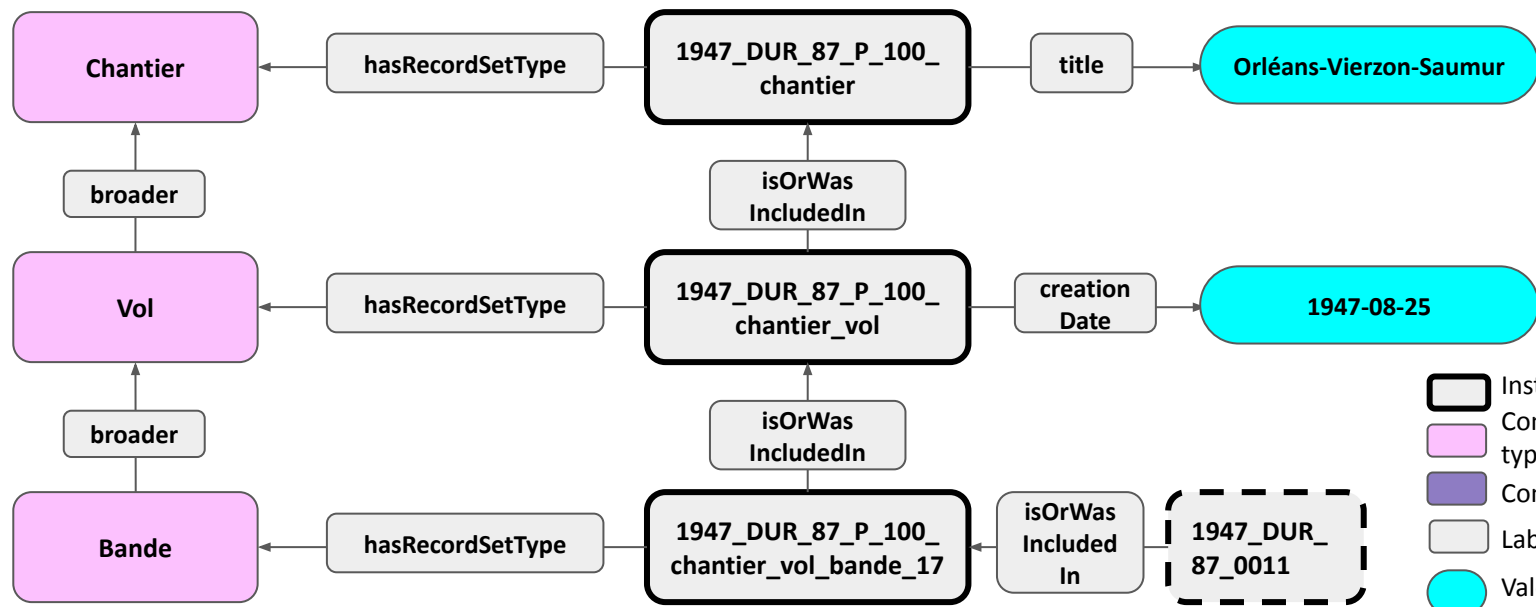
Chantier

hasRecordSetType

1947_DUR_87_P_100_chantier

title

Orléans-Vierzon-Saumur

broader

isOrWas IncludedIn

Vol

hasRecordSetType

1947_DUR_87_P_100_chantier_vol

creation Date

1947-08-25

broader

isOrWas IncludedIn

Bande

hasRecordSetType

1947_DUR_87_P_100_chantier_vol_bande_17

isOrWas Included In

1947_DUR_87_0011

Ins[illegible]

Co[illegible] typ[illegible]

Co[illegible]

Lab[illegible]

Val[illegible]